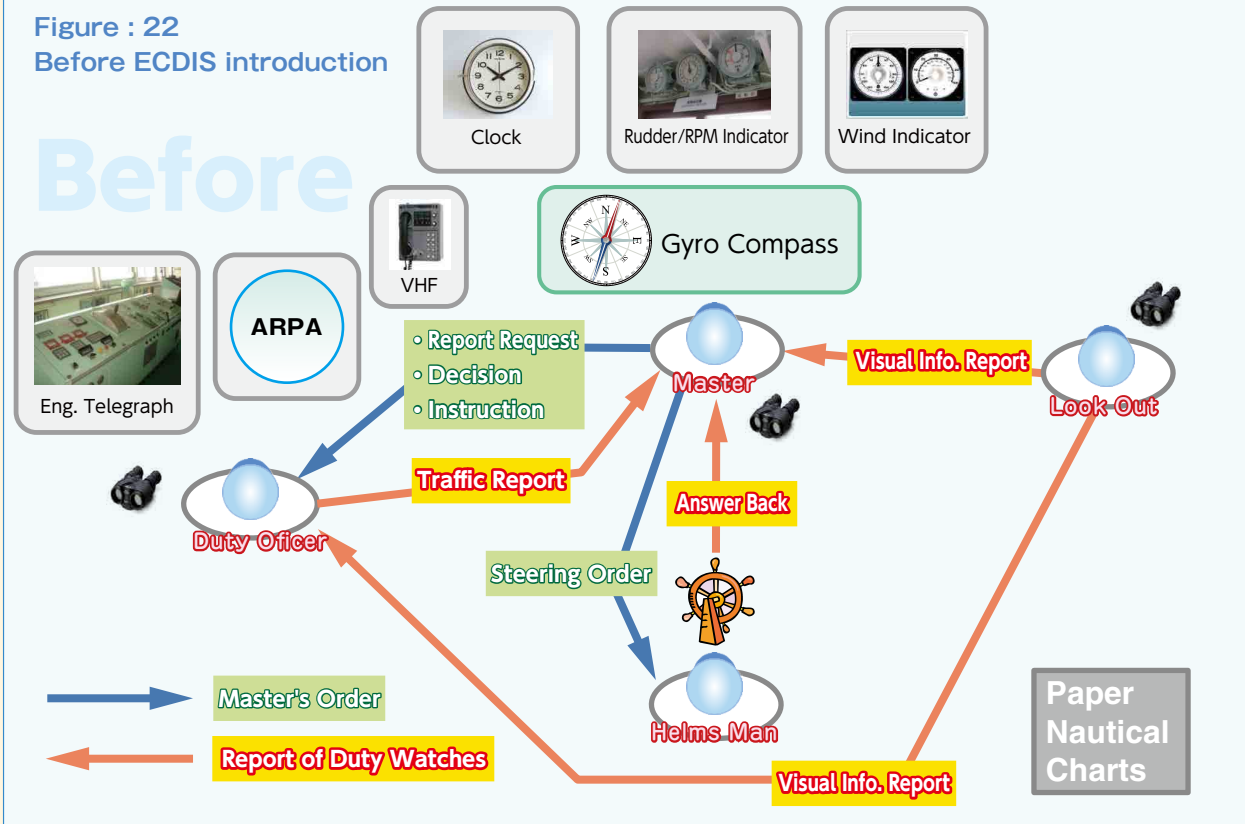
Figure : 22
Before ECDIS introduction

Before

Clock

Rudder/RPM Indicator

Wind Indicator

VHF

Gyro Compass

Eng. Telegraph

ARPA

• Report Request
• Decision
• Instruction

Master

Visual Info. Report

Look Out

Traffic Report

Answer Back

Duty Oficer

Steering Order

Helms Man

Master's Order

Report of Duty Watches

Visual Info. Report

Paper Nautical Charts